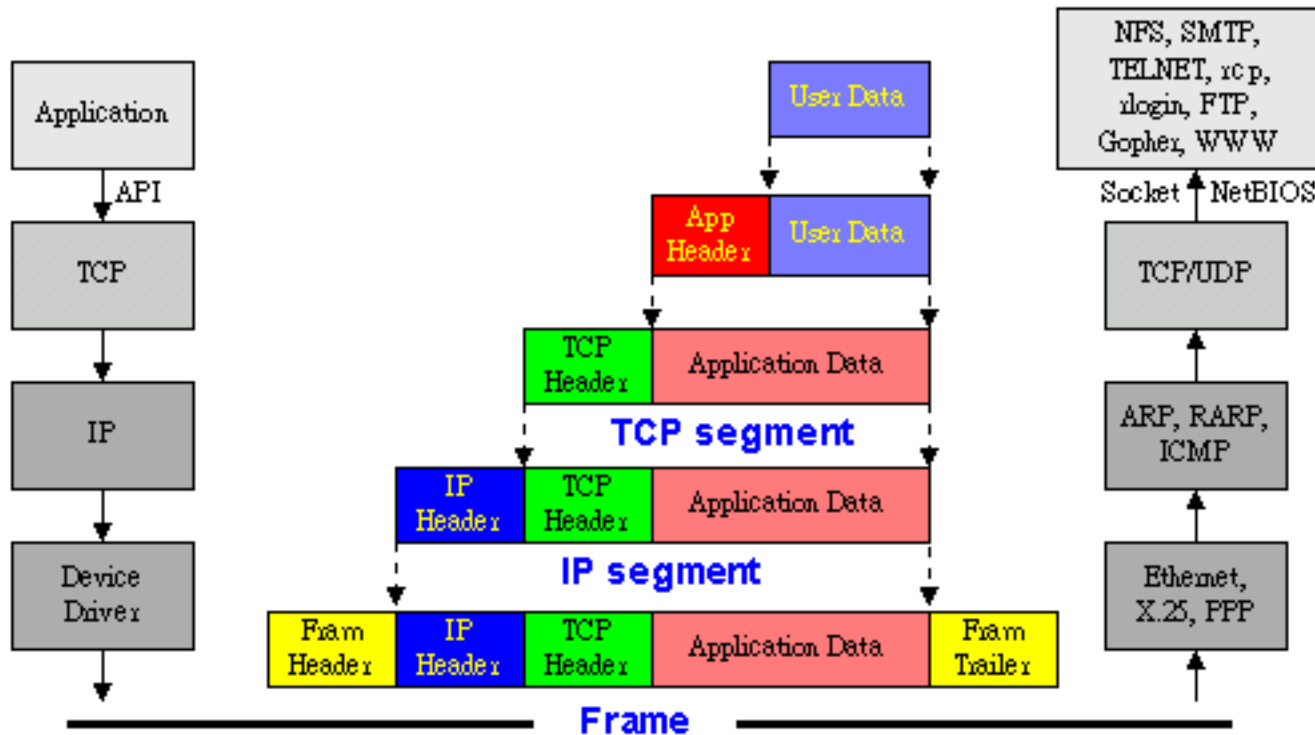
Application

API

TCP

IP

Device Driver

User Data

App Header

User Data

TCP Header

Application Data

TCP segment

IP Header

TCP Header

Application Data

IP segment

Fram Header

IP Header

TCP Header

Application Data

Fram Trailer

Frame

NFS, SMTP, TELNET, rcp, rlogin, FTP, Gopher, WWW

Socket

NetBIOS

TCP/UDP

ARP, RARP, ICMP

Ethernet, X.25, PPP